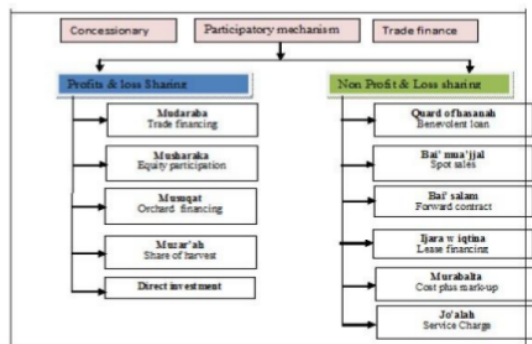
Concessionary
Participatory mechanism
Trade finance

Profits & loss Sharing

Mudaraba
Trade financing

Musharaka
Equity participation

Musaqat
Orchard financing

Muzar'ah
Share of harvest

Direct investment

Non Profit & Loss sharing

Quard of hasanah
Benevolent loan

Bai' mua'jjal
Spot sales

Bai' salam
Forward contract

Ijara w iqtina
Lease financing

Murabaha
Cost plus mark-up

Jo'alah
Service Charge